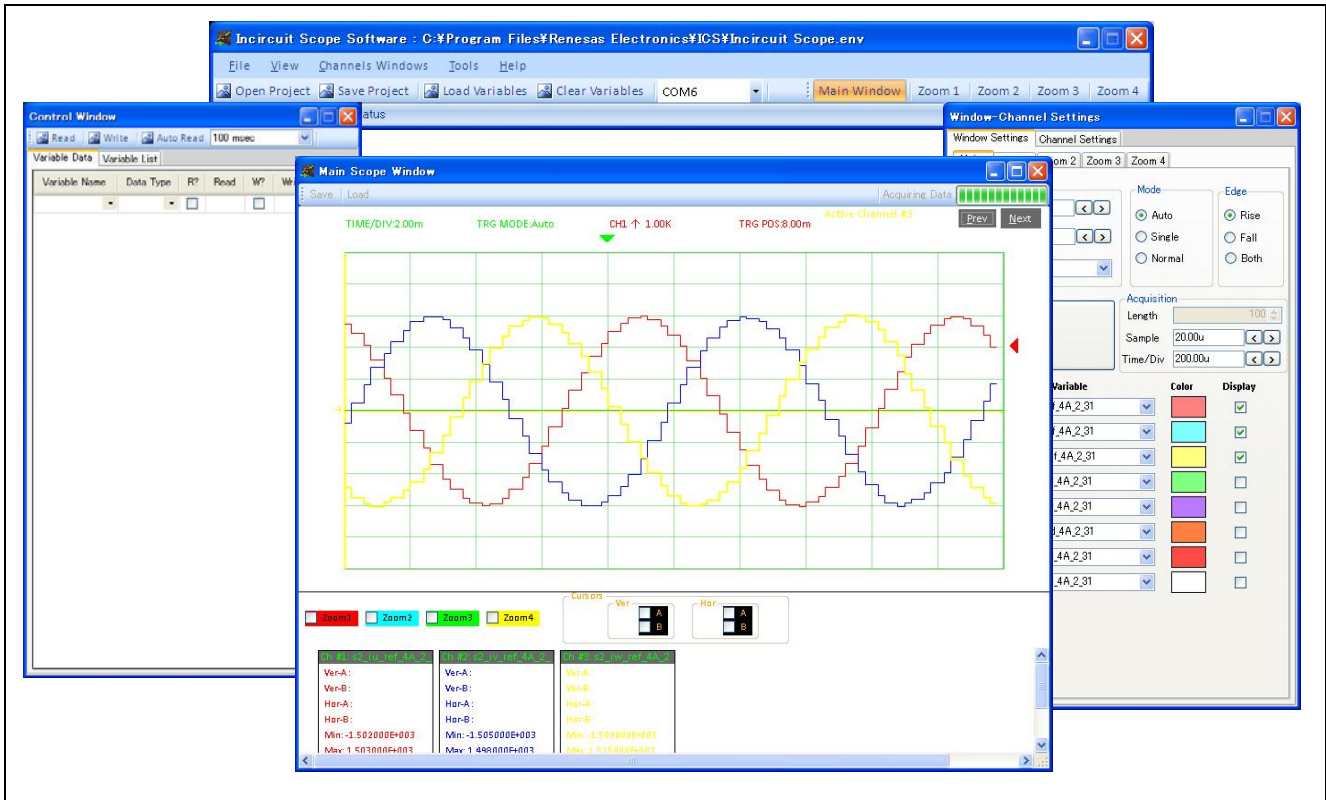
Incircuit Scope Software : C:¥Program Files¥Renesas Electronics¥ICS¥Incircuit Scope.env

File View Channels Windows Tools Help

Open Project Save Project Load Variables Clear Variables COM6 Main Window Zoom 1 Zoom 2 Zoom 3 Zoom 4

atus

Control Window

Read Write Auto Read 100 msec

Variable Data Variable List

| Variable Name | Data Type | R? | Read | W? | Wr |
|---|---|---|---|---|---|

Window-Channel Settings

Window Settings Channel Settings

om 2 Zoom 3 Zoom 4

Mode
Auto
Single
Normal

Edge
Rise
Fall
Both

Acquisition
Length 100
Sample 20.00u
Time/Div 200.00u

| Variable | Color | Display |
|---|---|---|
| f_4A_2_31 | | ☑ |
| f_4A_2_31 | | ☑ |
| f_4A_2_31 | | ☑ |
| _4A_2_31 | | ☐ |
| _4A_2_31 | | ☐ |
| l_4A_2_31 | | ☐ |
| _4A_2_31 | | ☐ |
| _4A_2_31 | | ☐ |

Main Scope Window

Save Load Acquiring Data

TIME/DIV:2.00m TRG MODE:Auto CH1 ↑ 1.00K TRG POS:8.00m Active Channel #3 Prev Next

Zoom1 Zoom2 Zoom3 Zoom4

Cursors
Ver A B
Hor A B

Ch #1: s2_iu_ref_4A_2
Ver-A:
Ver-B:
Hor-A:
Hor-B:
Min: -1.502000E+003
Max: 1.503000E+003

Ch #2: s2_iv_ref_4A_2
Ver-A:
Ver-B:
Hor-A:
Hor-B:
Min: -1.505000E+003
Max: 1.498000E+003

Ch #3: s2_iw_ref_4A_2
Ver-A:
Ver-B:
Hor-A:
Hor-B:
Min: -1.509000E+003
Max: 1.515000E+003